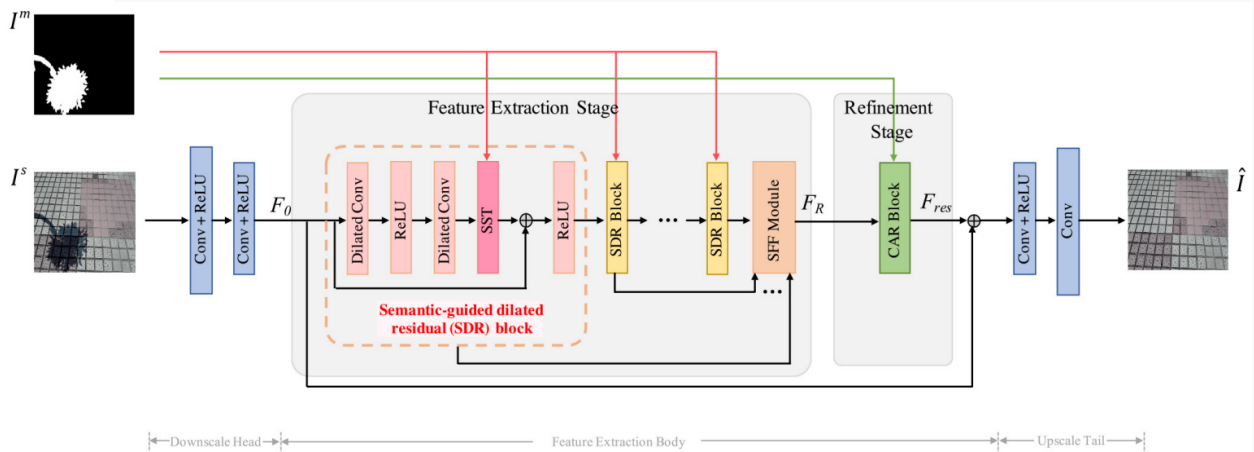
$I^m$

Feature Extraction Stage

Refinement Stage

$I^s$

Conv + ReLU

Conv + ReLU

$F_0$

Dilated Conv

ReLU

Dilated Conv

SST

ReLU

SDR Block

SDR Block

SFF Module

$F_R$

CAR Block

$F_{res}$

Conv + ReLU

Conv

$\hat{I}$

Semantic-guided dilated residual (SDR) block

Downscale Head

Feature Extraction Body

Upscale Tail